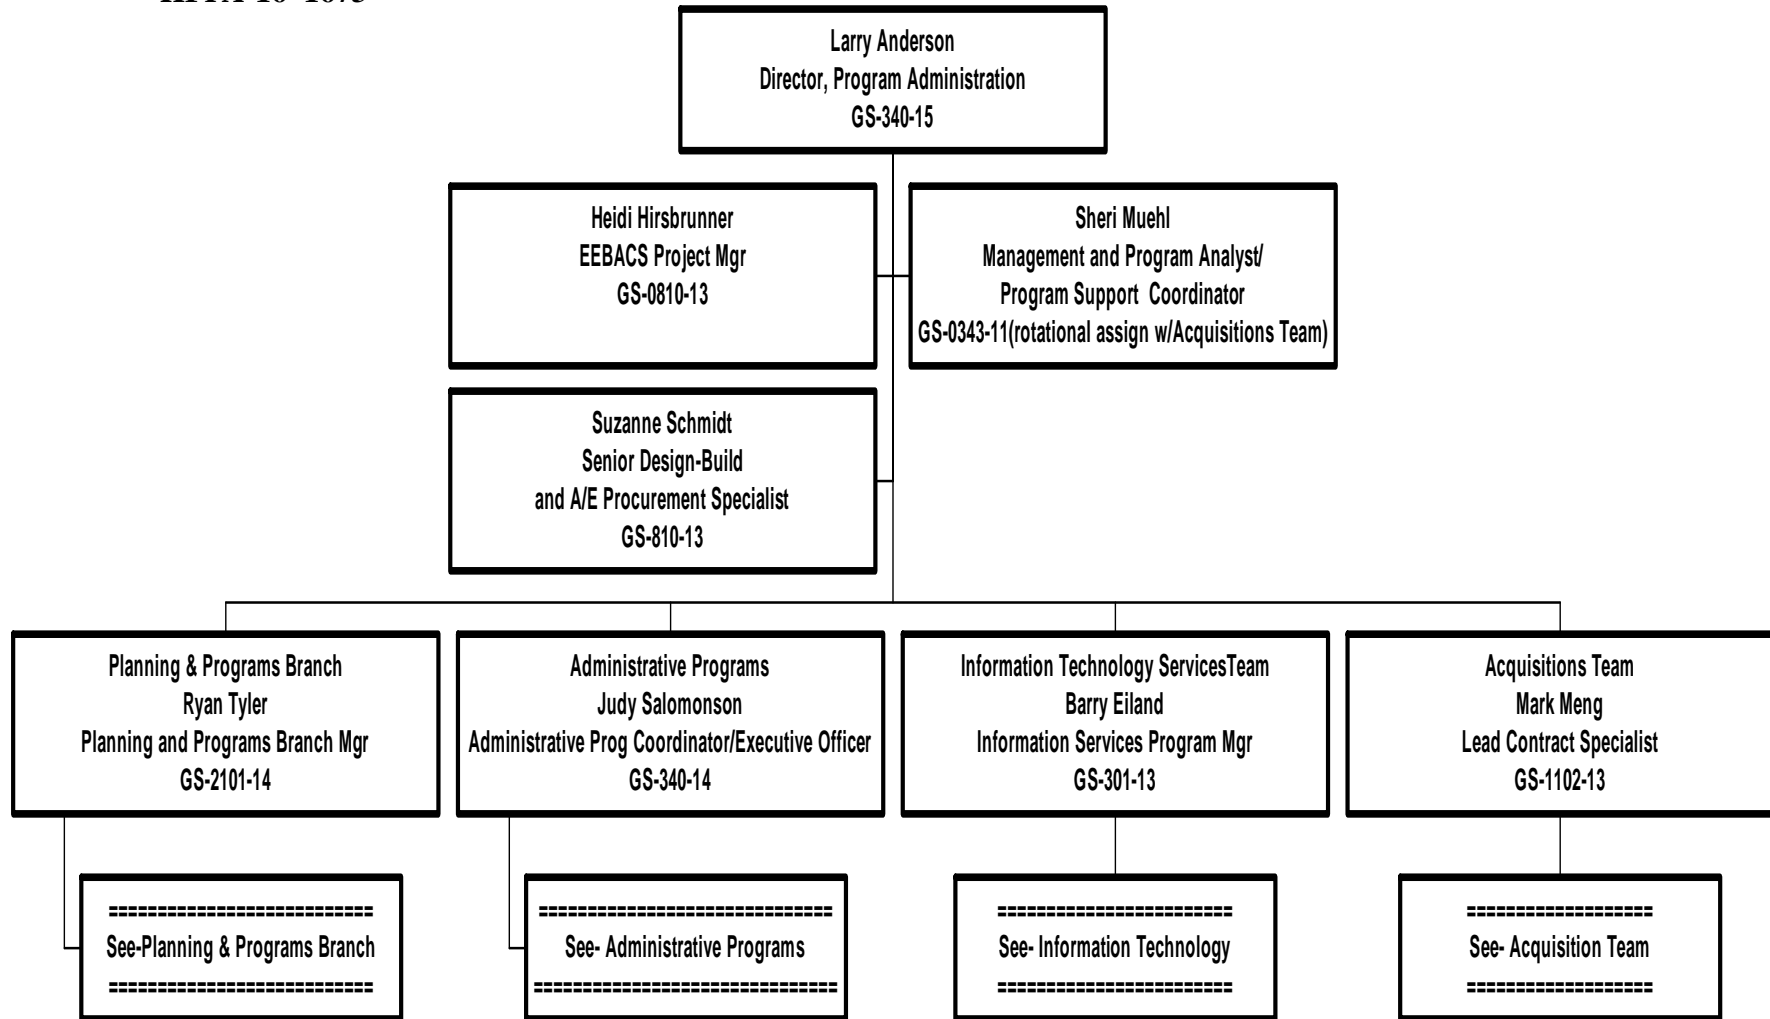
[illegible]

Larry Anderson
Director, Program Administration
GS-340-15

Heidi Hirsbrunner
EEBACS Project Mgr
GS-0810-13

Sheri Muehl
Management and Program Analyst/
Program Support Coordinator
GS-0343-11(rotational assign w/Acquisitions Team)

Suzanne Schmidt
Senior Design-Build
and A/E Procurement Specialist
GS-810-13

Planning & Programs Branch
Ryan Tyler
Planning and Programs Branch Mgr
GS-2101-14

Administrative Programs
Judy Salomonson
Administrative Prog Coordinator/Executive Officer
GS-340-14

Information Technology ServicesTeam
Barry Eiland
Information Services Program Mgr
GS-301-13

Acquisitions Team
Mark Meng
Lead Contract Specialist
GS-1102-13

==========================
See-Planning & Programs Branch
==========================

==============================
See- Administrative Programs
==============================

========================
See- Information Technology
========================

==================
See- Acquisition Team
==================